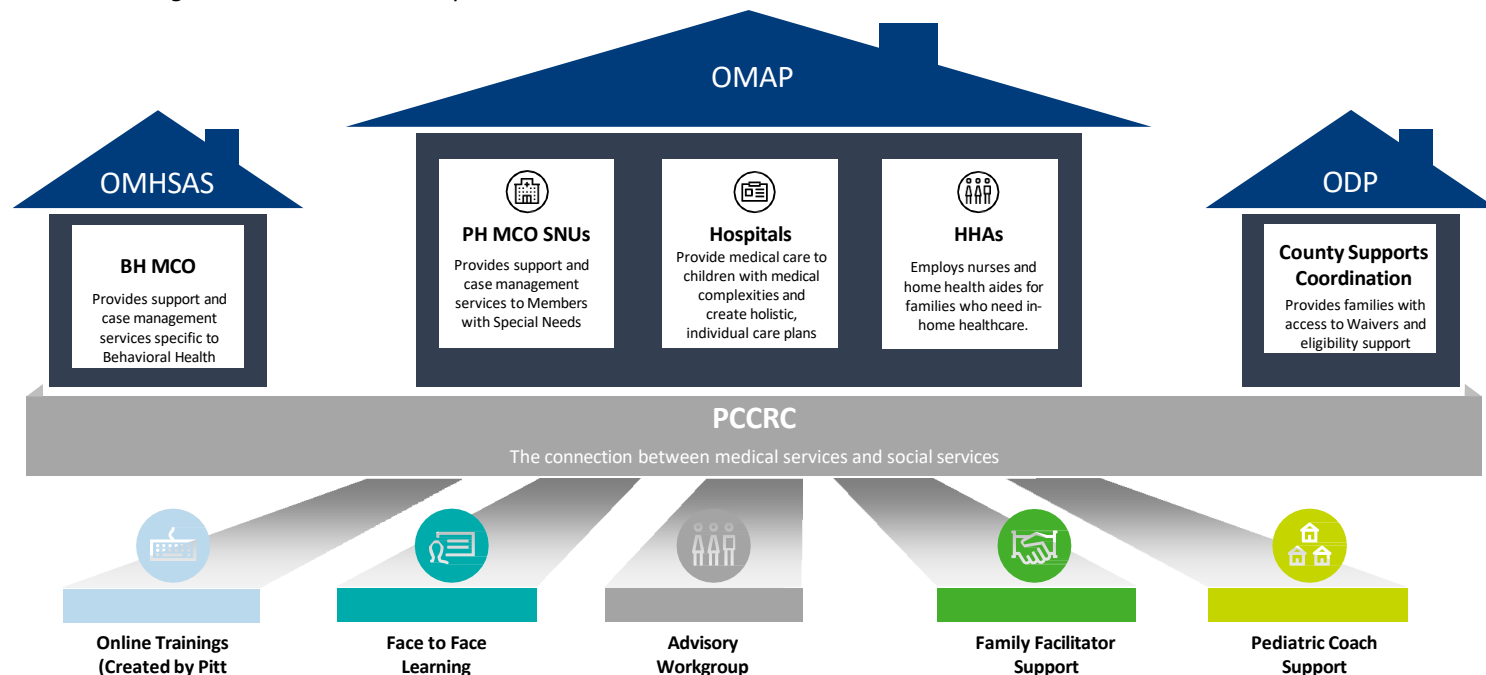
OMAP

OMHSAS

BH MCO
Provides support and case management services specific to Behavioral Health

PH MCO SNUs
Provides support and case management services to Members with Special Needs

Hospitals
Provide medical care to children with medical complexities and create holistic, individual care plans

HHAs
Employs nurses and home health aides for families who need in-home healthcare.

ODP

County Supports Coordination
Provides families with access to Waivers and eligibility support

PCCRC
The connection between medical services and social services

Online Trainings (Created by Pitt

Face to Face Learning

Advisory Workgroup

Family Facilitator Support

Pediatric Coach Support